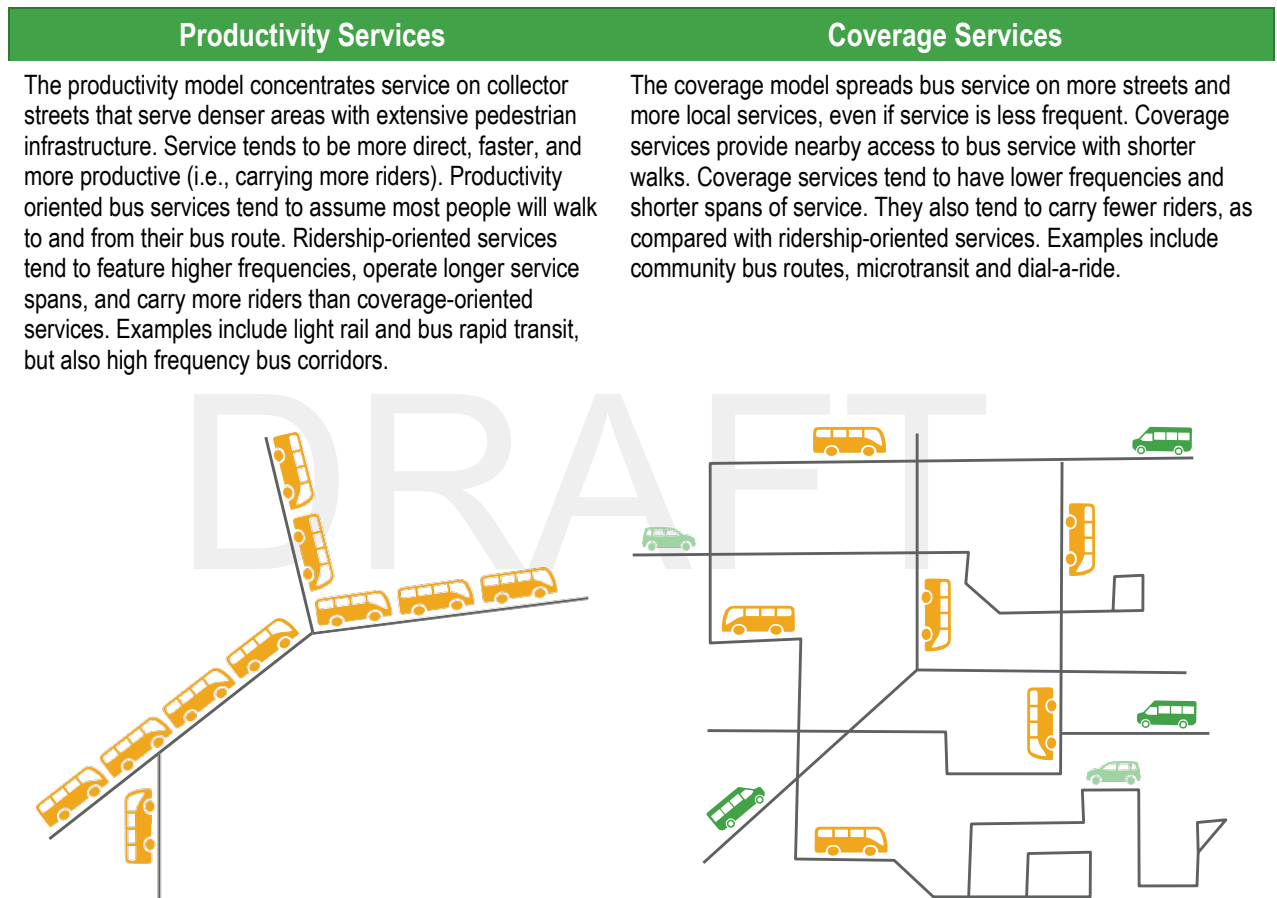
Productivity Services

The productivity model concentrates service on collector streets that serve denser areas with extensive pedestrian infrastructure. Service tends to be more direct, faster, and more productive (i.e., carrying more riders). Productivity oriented bus services tend to assume most people will walk to and from their bus route. Ridership-oriented services tend to feature higher frequencies, operate longer service spans, and carry more riders than coverage-oriented services. Examples include light rail and bus rapid transit, but also high frequency bus corridors.

Coverage Services

The coverage model spreads bus service on more streets and more local services, even if service is less frequent. Coverage services provide nearby access to bus service with shorter walks. Coverage services tend to have lower frequencies and shorter spans of service. They also tend to carry fewer riders, as compared with ridership-oriented services. Examples include community bus routes, microtransit and dial-a-ride.

DRAFT